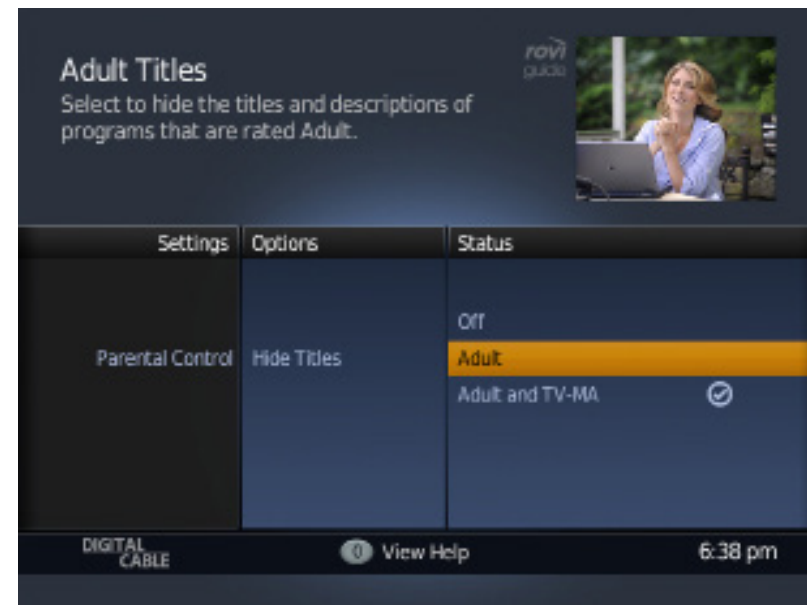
Adult Titles
Select to hide the titles and descriptions of programs that are rated Adult.

rovi guide

| Settings | Options | Status |
|---|---|---|
| | | Off |
| Parental Control | Hide Titles | Adult |
| | | Adult and TV-MA |

DIGITAL CABLE
0 View Help
6:38 pm